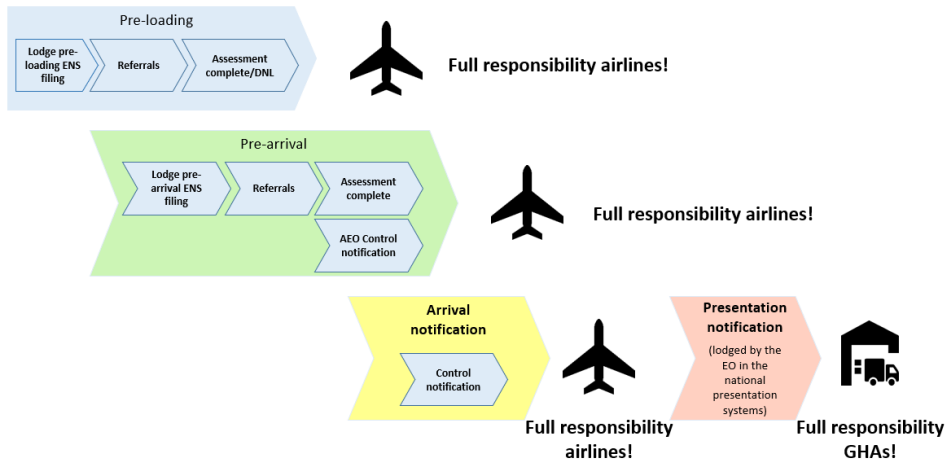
Pre-loading

Lodge pre-loading ENS filing

Referrals

Assessment complete/DNL

Full responsibility airlines!

Pre-arrival

Lodge pre-arrival ENS filing

Referrals

Assessment complete

AEO Control notification

Full responsibility airlines!

Arrival notification

Control notification

Full responsibility airlines!

Presentation notification

(lodged by the EO in the national presentation systems)

Full responsibility GHAs!